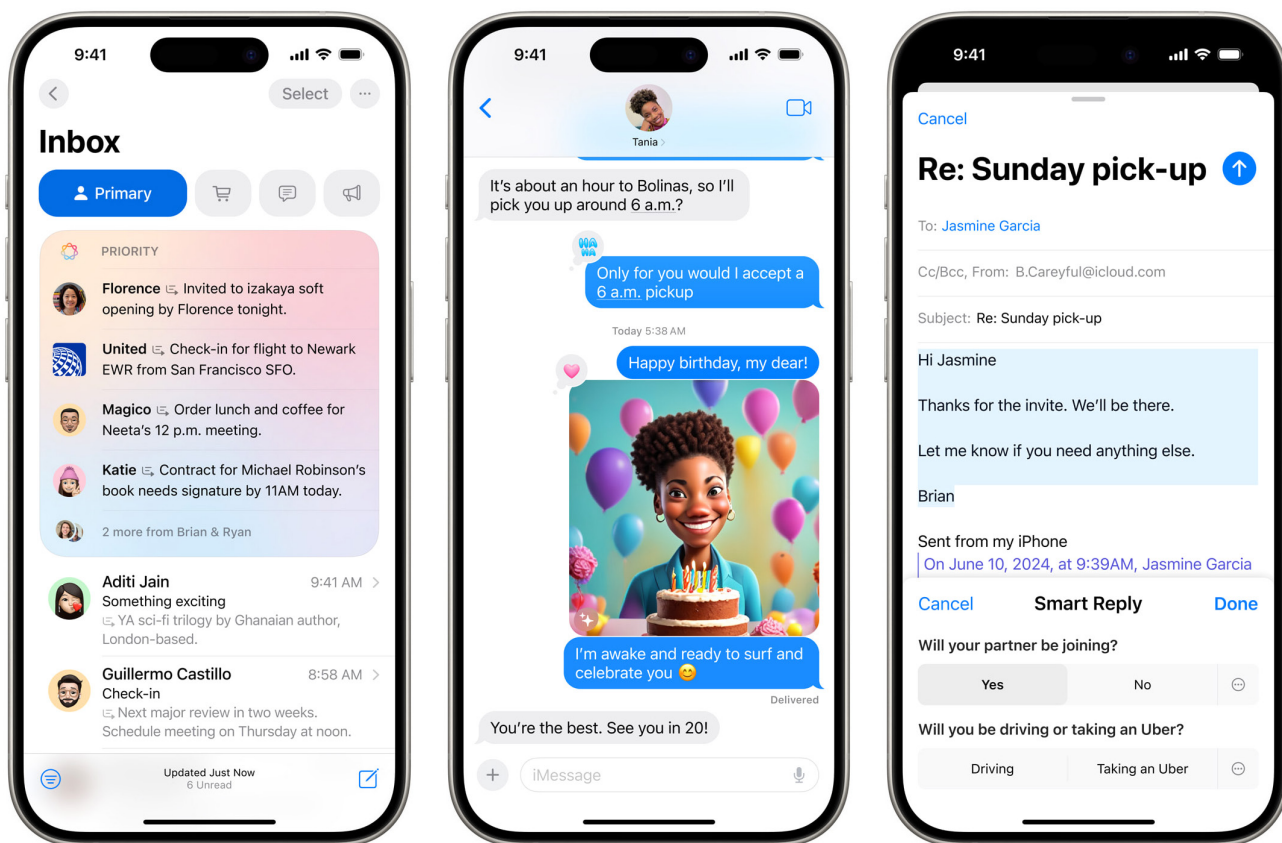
9:41

Select

Inbox

Primary

PRIORITY

Florence Invited to izakaya soft opening by Florence tonight.

United Check-in for flight to Newark EWR from San Francisco SFO.

Magico Order lunch and coffee for Neeta's 12 p.m. meeting.

Katie Contract for Michael Robinson's book needs signature by 11AM today.

2 more from Brian & Ryan

Aditi Jain 9:41 AM
Something exciting
YA sci-fi trilogy by Ghanaian author, London-based.

Guillermo Castillo 8:58 AM
Check-in
Next major review in two weeks. Schedule meeting on Thursday at noon.

Updated Just Now
6 Unread

9:41

Tania

It's about an hour to Bolinas, so I'll pick you up around 6 a.m.?

HA HA

Only for you would I accept a 6 a.m. pickup

Today 5:38 AM

Happy birthday, my dear!

I'm awake and ready to surf and celebrate you 😊

Delivered

You're the best. See you in 20!

iMessage

9:41

Cancel

Re: Sunday pick-up

To: Jasmine Garcia

Cc/Bcc, From: B.Careyful@icloud.com

Subject: Re: Sunday pick-up

Hi Jasmine

Thanks for the invite. We'll be there.

Let me know if you need anything else.

Brian

Sent from my iPhone
On June 10, 2024, at 9:39AM, Jasmine Garcia

Cancel Smart Reply Done

Will your partner be joining?

Yes No

Will you be driving or taking an Uber?

Driving Taking an Uber